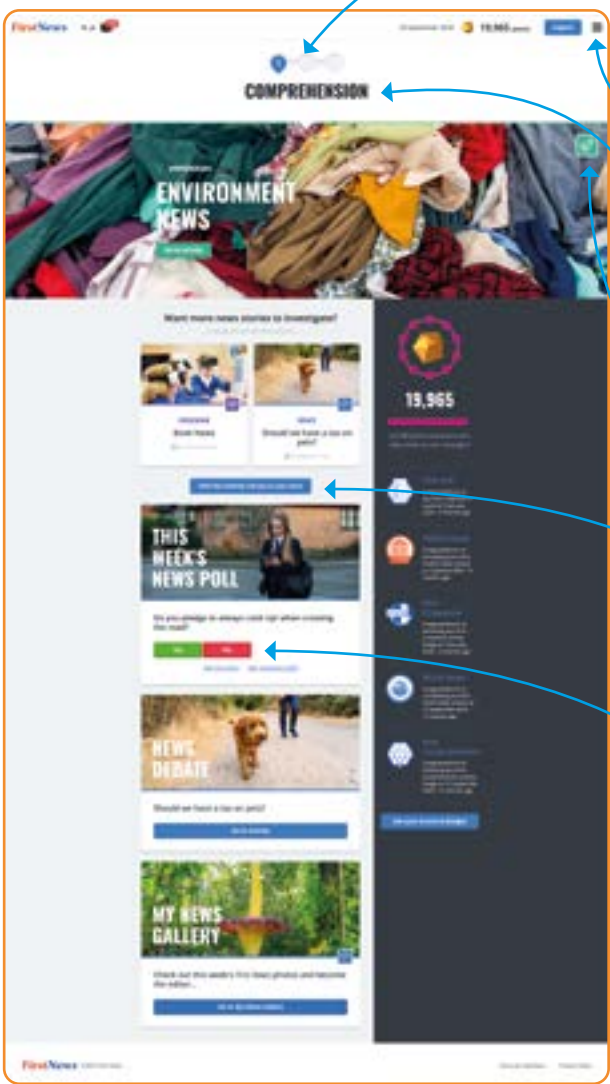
FirstNews

19,965 points

COMPREHENSION

ENVIRONMENT NEWS

Want more news stories to investigate?

Should we have a tax on pets?

THIS WEEK'S NEWS POLL

Do you pledge to always look up when crossing the road?

NEWS DEBATE

Should we have a tax on pets?

MY NEWS GALLERY

Check out this week's First News photos and become the editor...

19,965

FirstNews